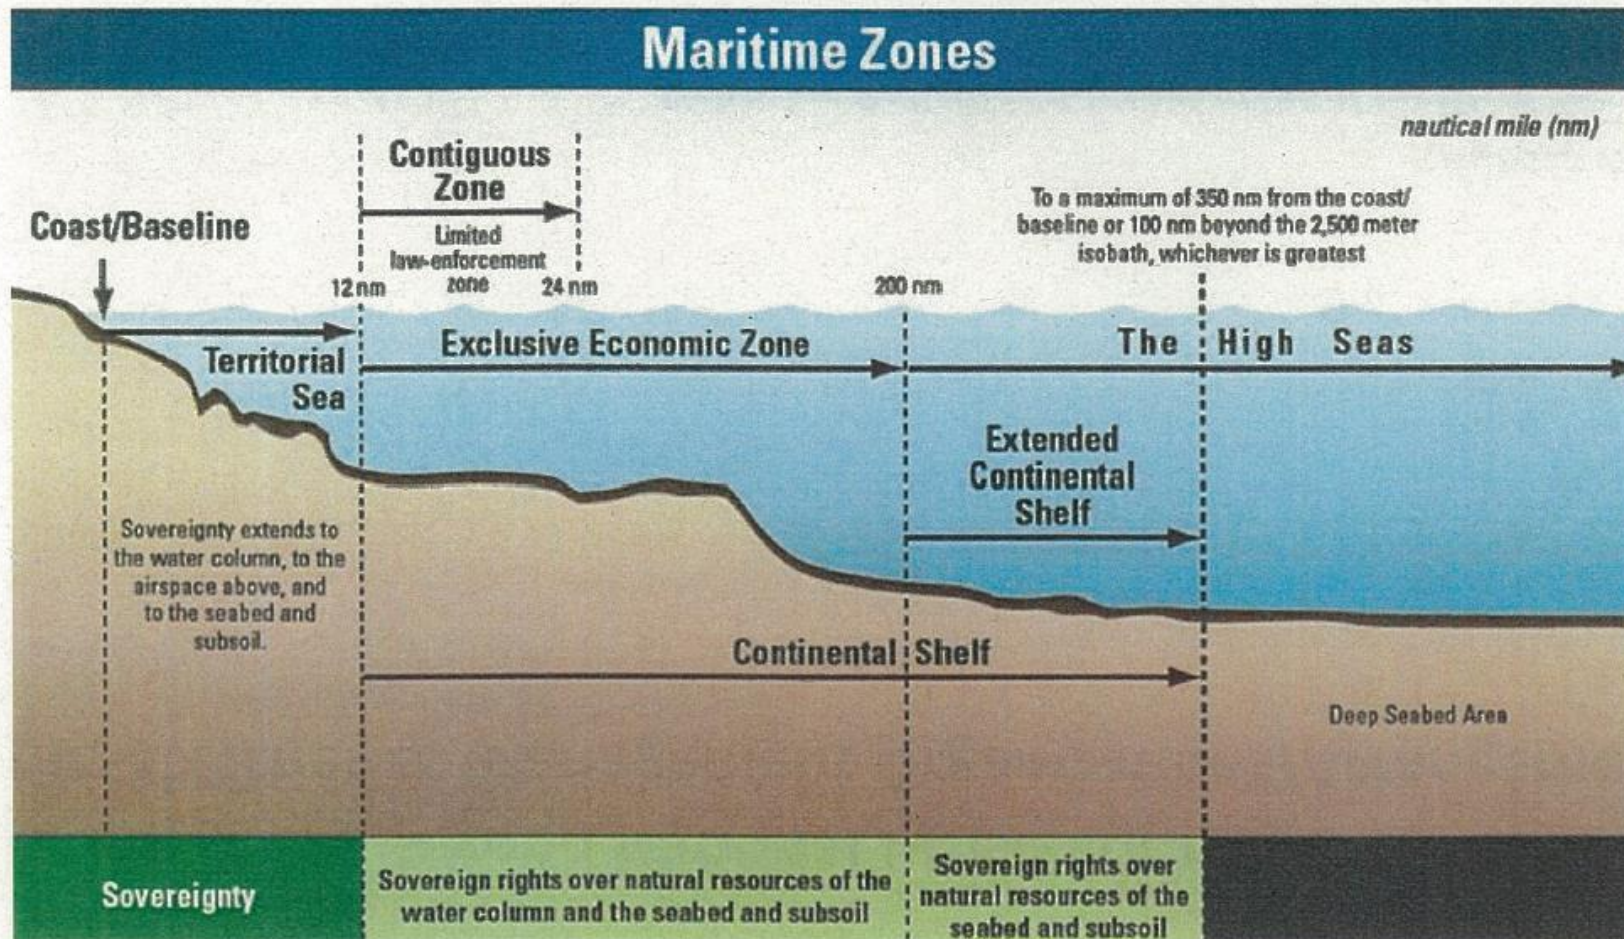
Maritime Zones

nautical mile (nm)

Contiguous Zone

Limited law-enforcement zone

Coast/Baseline

To a maximum of 350 nm from the coast/ baseline or 100 nm beyond the 2,500 meter isobath, whichever is greatest

12 nm

24 nm

200 nm

Territorial Sea

Exclusive Economic Zone

The High Seas

Extended Continental Shelf

Sovereignty extends to the water column, to the airspace above, and to the seabed and subsoil.

Continental Shelf

Deep Seabed Area

Sovereignty

Sovereign rights over natural resources of the water column and the seabed and subsoil

Sovereign rights over natural resources of the seabed and subsoil